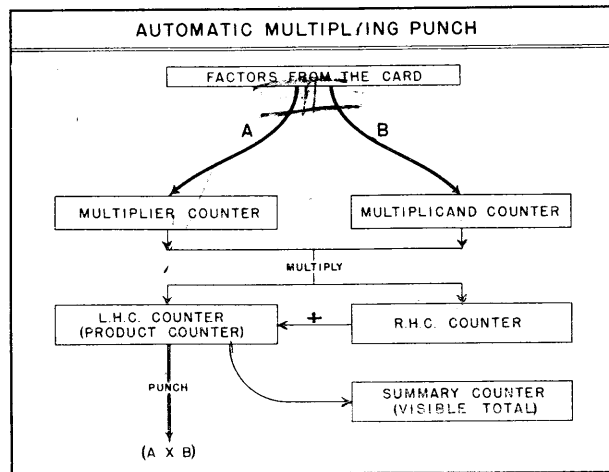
AUTOMATIC MULTIPLYING PUNCH

FACTORS FROM THE CARD

A

B

MULTIPLIER COUNTER

MULTIPLICAND COUNTER

MULTIPLY

L.H.C. COUNTER (PRODUCT COUNTER)

+

R.H.C. COUNTER

PUNCH

SUMMARY COUNTER (VISIBLE TOTAL)

(A X B)